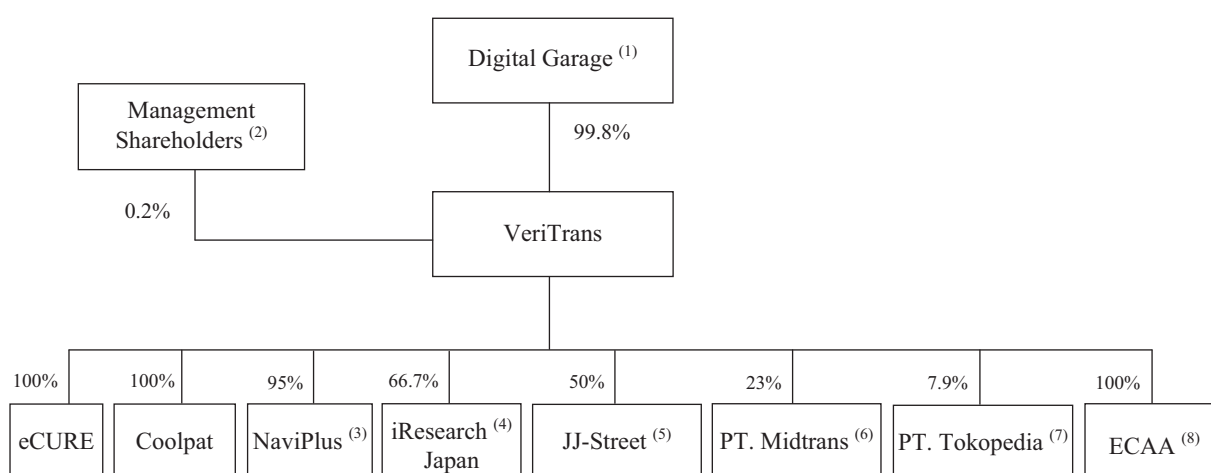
Digital Garage $^{(1)}$

Management Shareholders $^{(2)}$

99.8%

0.2%

VeriTrans

100%

100%

95%

66.7%

50%

23%

7.9%

100%

eCURE

Coolpat

NaviPlus $^{(3)}$

iResearch $^{(4)}$ Japan

JJ-Street $^{(5)}$

PT. Midtrans $^{(6)}$

PT. Tokopedia $^{(7)}$

ECAA $^{(8)}$